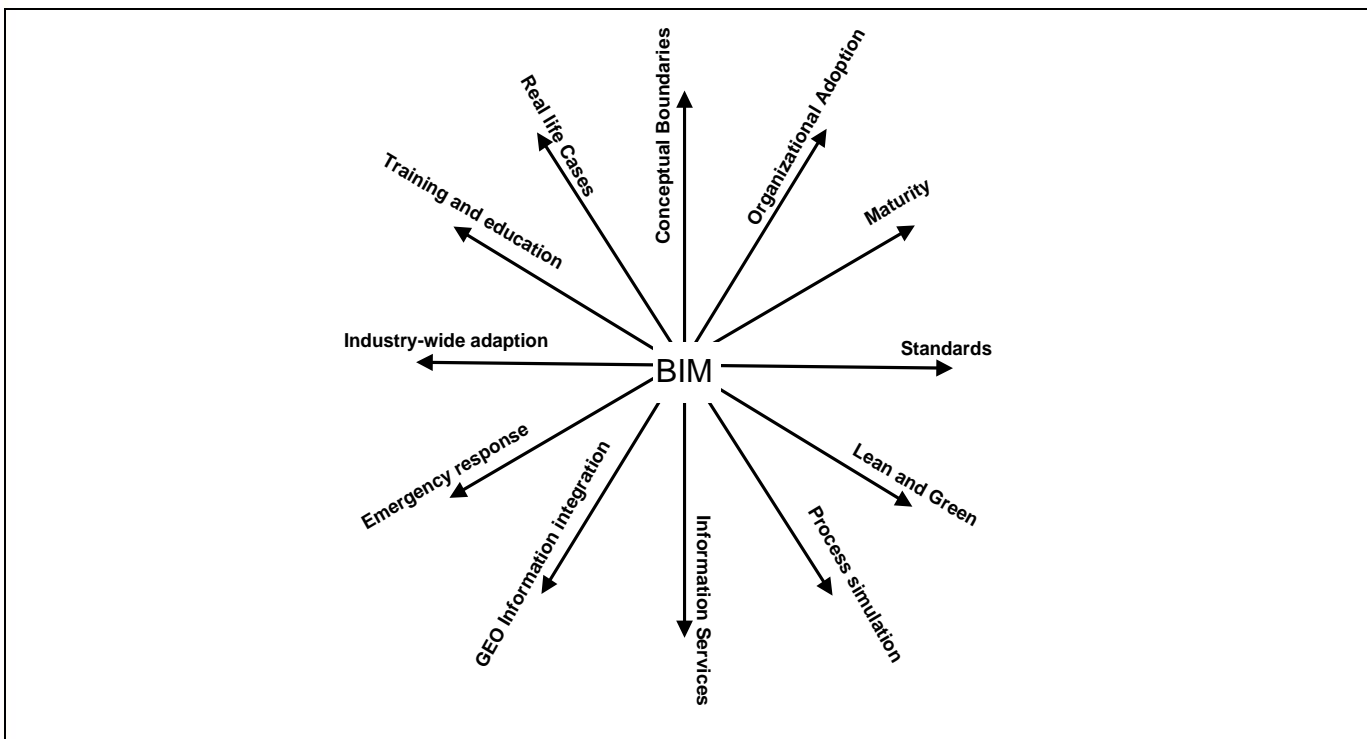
BIM

Conceptual Boundaries

Organizational Adoption

Maturity

Standards

Lean and Green

Process simulation

Information Services

GEO Information integration

Emergency response

Industry-wide adaption

Training and education

Real life Cases